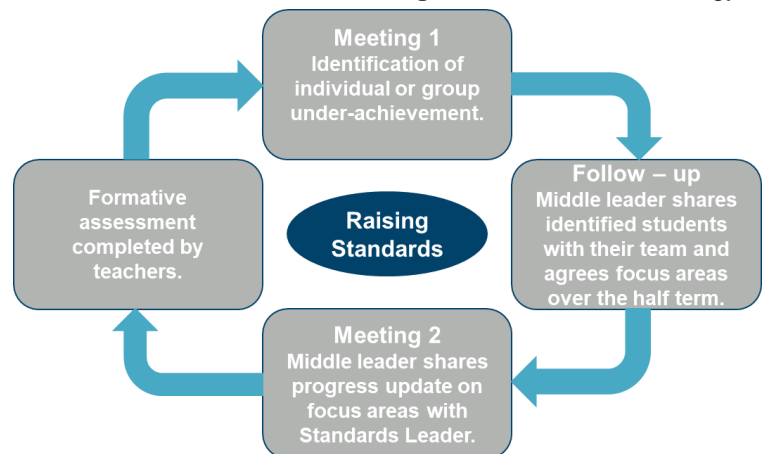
Meeting 1
Identification of individual or group under-achievement.

Follow – up
Middle leader shares identified students with their team and agrees focus areas over the half term.

Meeting 2
Middle leader shares progress update on focus areas with Standards Leader.

Formative assessment completed by teachers.

Raising Standards